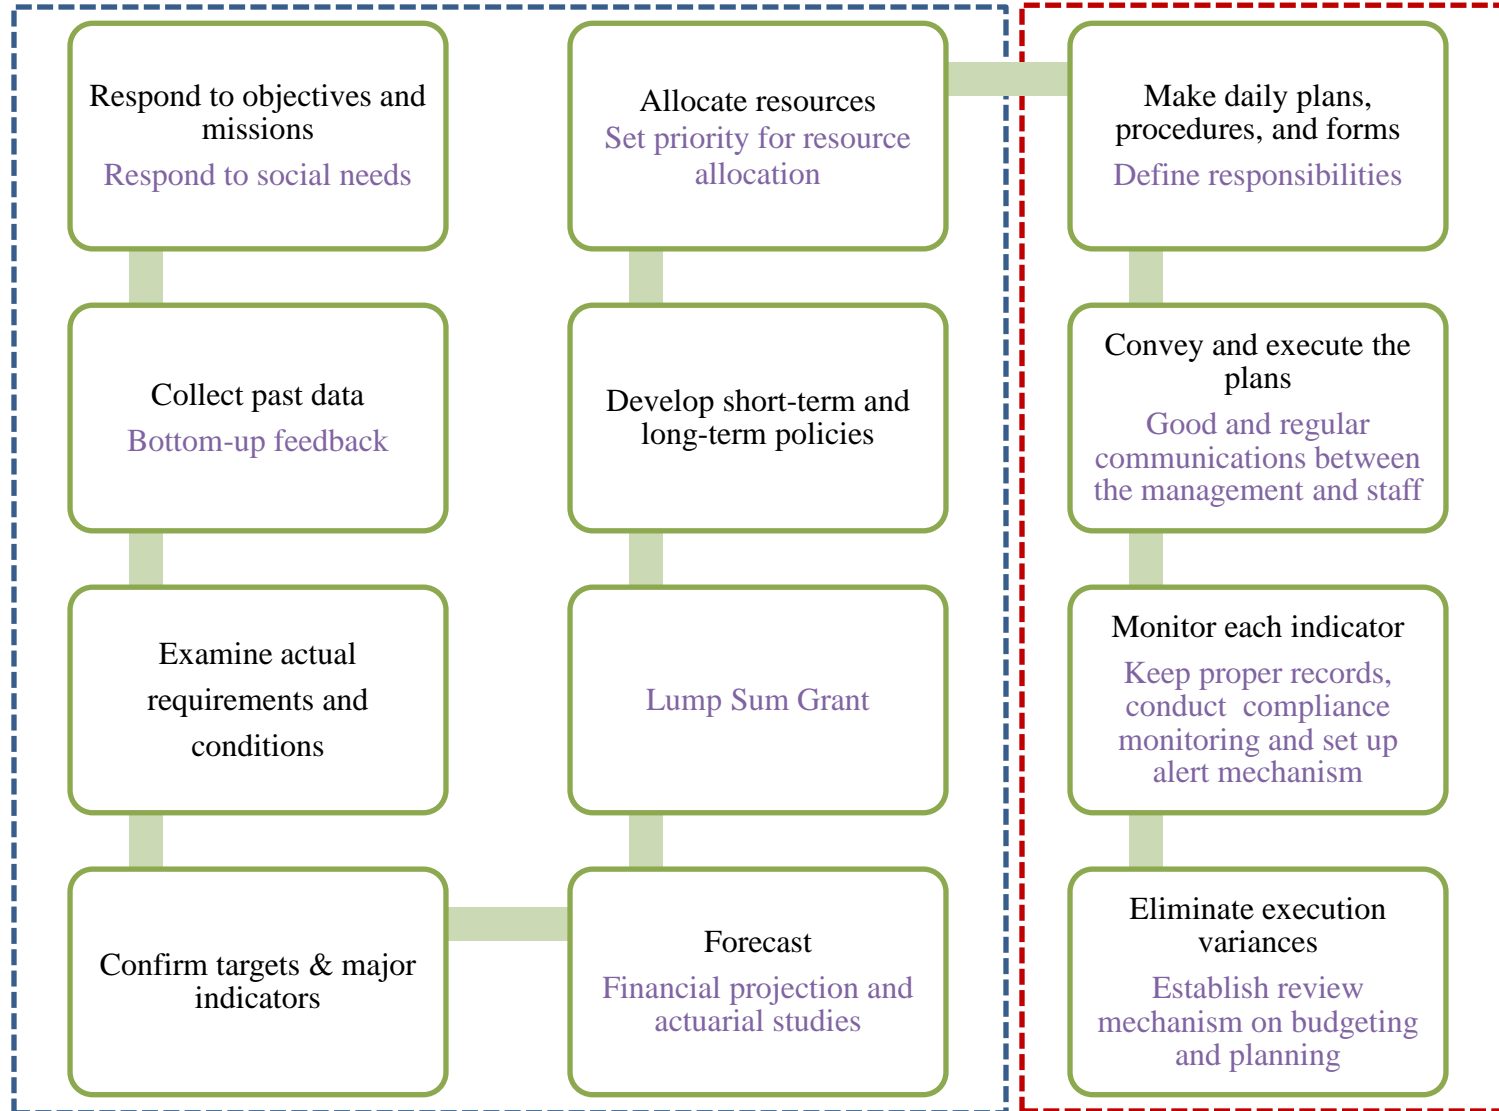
Respond to objectives and missions

Respond to social needs

Collect past data

Bottom-up feedback

Examine actual requirements and conditions

Confirm targets & major indicators

Forecast

Financial projection and actuarial studies

Lump Sum Grant

Develop short-term and long-term policies

Allocate resources

Set priority for resource allocation

Make daily plans, procedures, and forms

Define responsibilities

Convey and execute the plans

Good and regular communications between the management and staff

Monitor each indicator

Keep proper records, conduct compliance monitoring and set up alert mechanism

Eliminate execution variances

Establish review mechanism on budgeting and planning